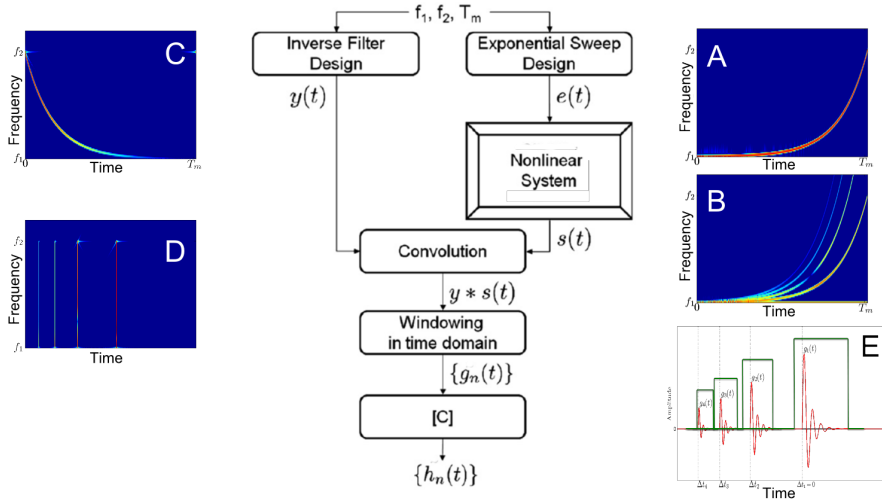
$f_1$, $f_2$, $T_m$

Inverse Filter Design

Exponential Sweep Design

$y(t)$

$e(t)$

Nonlinear System

Convolution

$s(t)$

$y * s(t)$

Windowing in time domain

$\{g_n(t)\}$

[C]

$\{h_n(t)\}$

C

$f_2$

Frequency

$f_1$

0

Time

$T_m$

D

$f_2$

Frequency

$f_1$

Time

A

$f_2$

Frequency

$f_1$

0

Time

$T_m$

B

$f_2$

Frequency

$f_1$

0

Time

$T_m$

E

Amplitude

0

$g_4(t)$

$g_3(t)$

$g_2(t)$

$g_1(t)$

$\Delta t_4$

$\Delta t_3$

$\Delta t_2$

$\Delta t_1=0$

Time